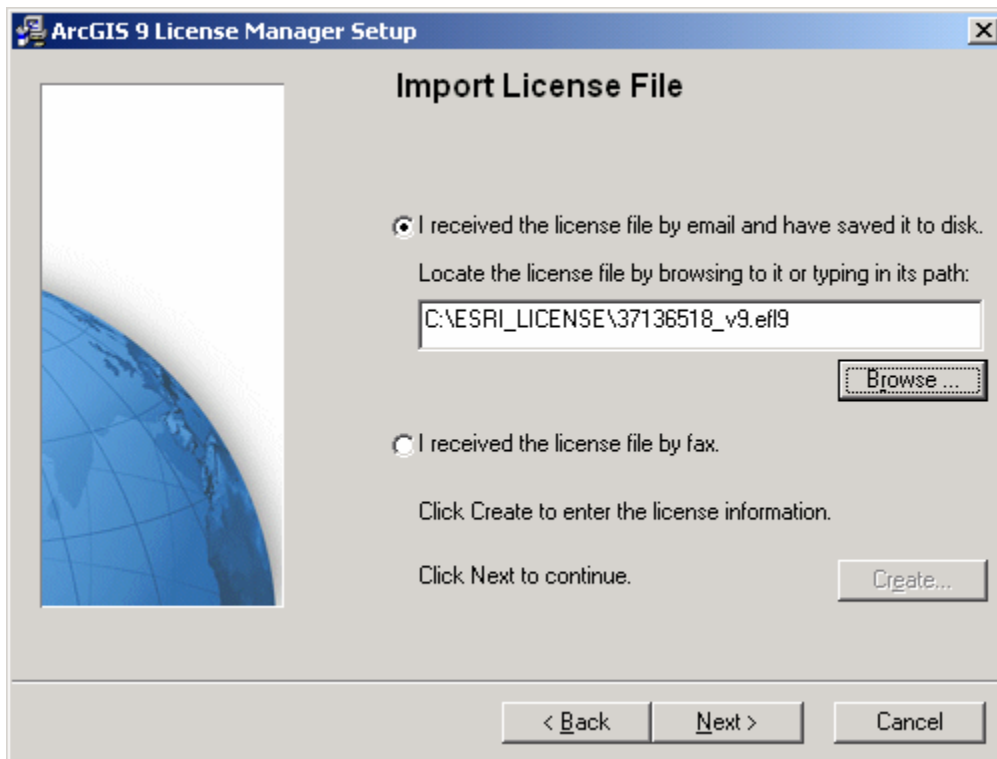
ArcGIS 9 License Manager Setup

Import License File

I received the license file by email and have saved it to disk.

Locate the license file by browsing to it or typing in its path:

C:\ESRI_LICENSE\37136518_v9.efl9

Browse ...

I received the license file by fax.

Click Create to enter the license information.

Click Next to continue.

Create...

< Back

Next >

Cancel